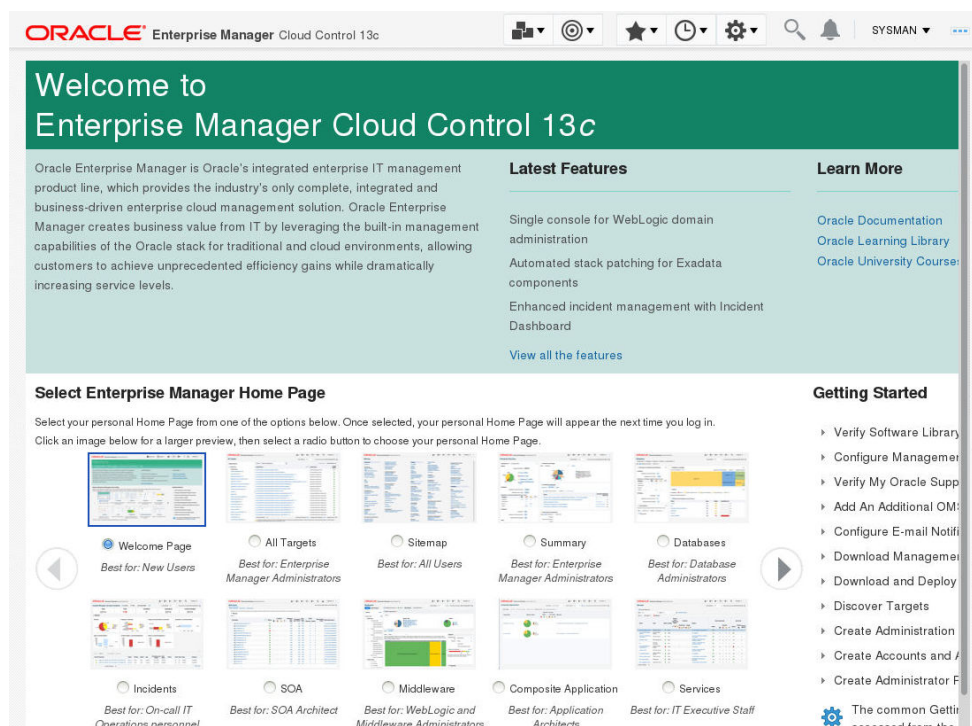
ORACLE Enterprise Manager Cloud Control 13c

SYSMAN ▾

Welcome to
Enterprise Manager Cloud Control 13c

Oracle Enterprise Manager is Oracle's integrated enterprise IT management product line, which provides the industry's only complete, integrated and business-driven enterprise cloud management solution. Oracle Enterprise Manager creates business value from IT by leveraging the built-in management capabilities of the Oracle stack for traditional and cloud environments, allowing customers to achieve unprecedented efficiency gains while dramatically increasing service levels.

Latest Features

Single console for WebLogic domain administration

Automated stack patching for Exadata components

Enhanced incident management with Incident Dashboard

View all the features

Learn More

Oracle Documentation
Oracle Learning Library
Oracle University Course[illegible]

Select Enterprise Manager Home Page

Select your personal Home Page from one of the options below. Once selected, your personal Home Page will appear the next time you log in.
Click an image below for a larger preview, then select a radio button to choose your personal Home Page.

Welcome Page
Best for: New Users

All Targets
Best for: Enterprise Manager Administrators

Sitemap
Best for: All Users

Summary
Best for: Enterprise Manager Administrators

Databases
Best for: Database Administrators

Incidents
Best for: On-call IT Operations personnel

SOA
Best for: SOA Architect

Middleware
Best for: WebLogic and Middleware Administrators

Composite Application
Best for: Application Architects

Services
Best for: IT Executive Staff

Getting Started

Verify Software Library
Configure Managemen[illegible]
Verify My Oracle Supp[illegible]
Add An Additional OM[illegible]
Configure E-mail Notifi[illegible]
Download Manageme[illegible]
Download and Deploy
Discover Targets
Create Administration
Create Accounts and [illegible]
Create Administrator F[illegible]

The common Gettin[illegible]
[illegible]